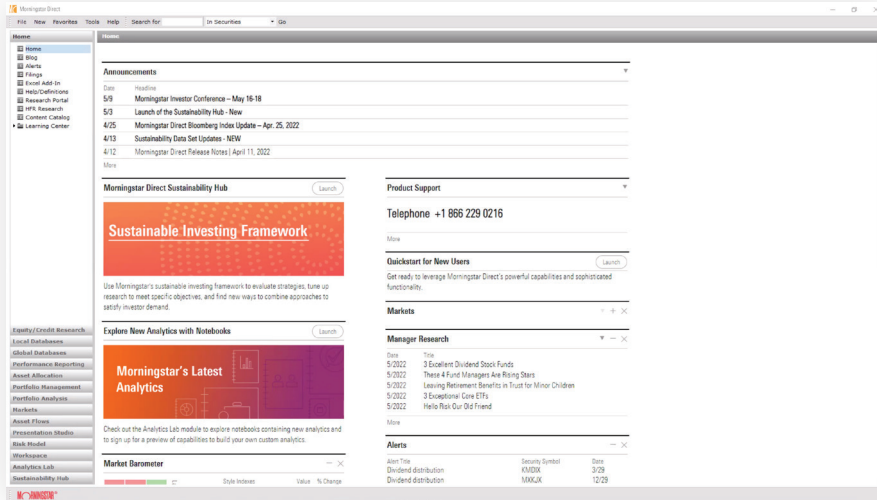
Morningstar Direct

File New Favorites Tools Help Search for In Securities Go

Home

Home
Blog
Alerts
Filings
Excel Add-In
Help/Definitions
Research Portal
HFR Research
Content Catalog
Learning Center

Equity/Credit Research
Local Databases
Global Databases
Performance Reporting
Asset Allocation
Portfolio Management
Portfolio Analysis
Markets
Asset Flows
Presentation Studio
Risk Model
Workspace
Analytics Lab
Sustainability Hub

MORNINGSTAR

Home

Announcements

| Date | Headline |
|---|---|
| 5/9 | Morningstar Investor Conference – May 16-18 |
| 5/3 | Launch of the Sustainability Hub - New |
| 4/25 | Morningstar Direct Bloomberg Index Update – Apr. 25, 2022 |
| 4/13 | Sustainability Data Set Updates - NEW |
| 4/12 | Morningstar Direct Release Notes \| April 11, 2022 |

More

Morningstar Direct Sustainability Hub
Launch

Sustainable Investing Framework

Use Morningstar's sustainable investing framework to evaluate strategies, tune up research to meet specific objectives, and find new ways to combine approaches to satisfy investor demand.

Explore New Analytics with Notebooks
Launch

Morningstar's Latest Analytics

Check out the Analytics Lab module to explore notebooks containing new analytics and to sign up for a preview of capabilities to build your own custom analytics.

Market Barometer

Style Indexes Value % Change

Product Support

Telephone +1 866 229 0216

More

Quickstart for New Users
Launch

Get ready to leverage Morningstar Direct's powerful capabilities and sophisticated functionality.

Markets

Manager Research

| Date | Title |
|---|---|
| 5/2022 | 3 Excellent Dividend Stock Funds |
| 5/2022 | These 4 Fund Managers Are Rising Stars |
| 5/2022 | Leaving Retirement Benefits in Trust for Minor Children |
| 5/2022 | 3 Exceptional Core ETFs |
| 5/2022 | Hello Risk Our Old Friend |

More

Alerts

| Alert Title | Security Symbol | Date |
|---|---|---|
| Dividend distribution | KMDIX | 3/29 |
| Dividend distribution | MXKJX | 12/29 |